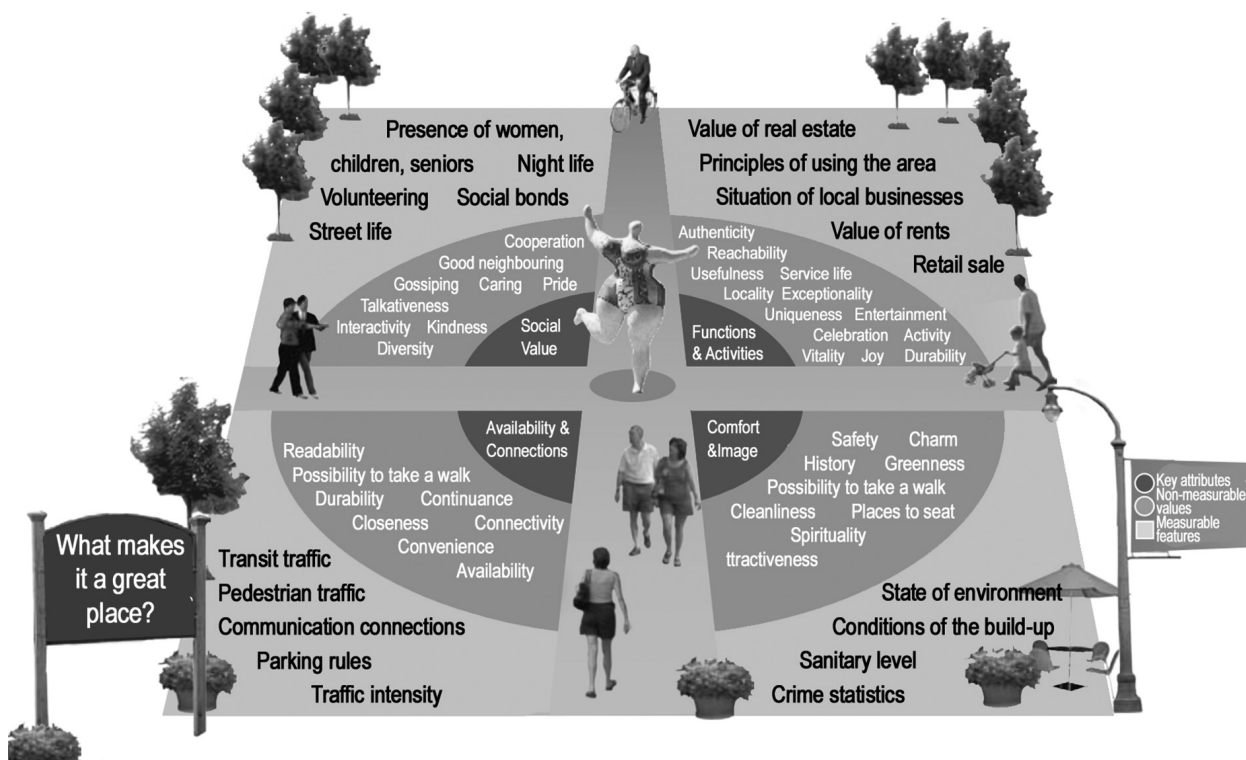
Presence of women,
children, seniors
Night life
Volunteering
Social bonds
Street life

Value of real estate
Principles of using the area
Situation of local businesses
Value of rents
Retail sale

Cooperation
Good neighbouring
Gossiping
Caring
Pride
Talkativeness
Interactivity
Kindness
Diversity
Social Value

Authenticity
Reachability
Usefulness
Service life
Locality
Exceptionality
Uniqueness
Entertainment
Celebration
Activity
Vitality
Joy
Durability
Functions & Activities

Availability & Connections
Readability
Possibility to take a walk
Durability
Continuance
Closeness
Connectivity
Convenience
Availability

Comfort &Image
Safety
Charm
History
Greenness
Possibility to take a walk
Cleanliness
Places to seat
Spirituality
ttractiveness

What makes it a great place?

Transit traffic
Pedestrian traffic
Communication connections
Parking rules
Traffic intensity

State of environment
Conditions of the build-up
Sanitary level
Crime statistics

Key attributes
Non-measurable values
Measurable features